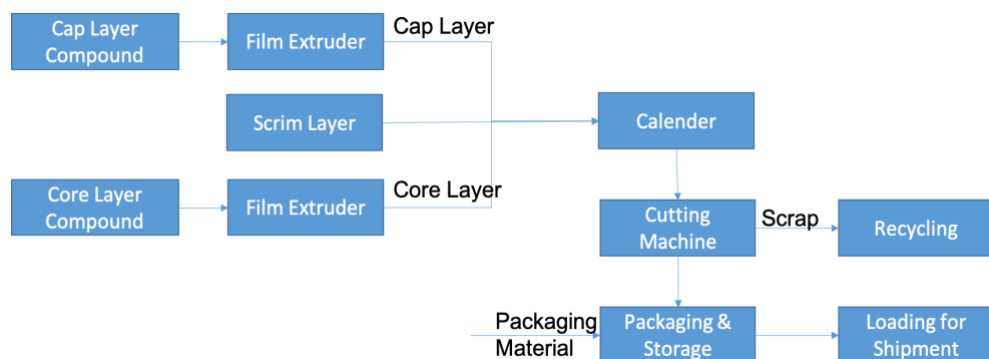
Cap Layer Compound

Film Extruder

Cap Layer

Scrim Layer

Calender

Core Layer Compound

Film Extruder

Core Layer

Cutting Machine

Scrap

Recycling

Packaging Material

Packaging & Storage

Loading for Shipment